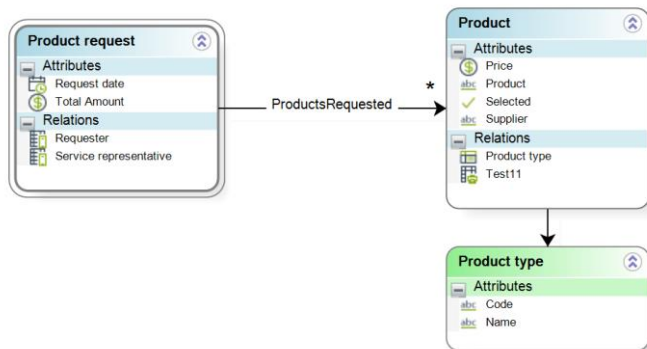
Product request
Attributes
Request date
Total Amount
Relations
Requester
Service representative

ProductsRequested
*

Product
Attributes
Price
abc Product
Selected
abc Supplier
Relations
Product type
Test11

Product type
Attributes
abc Code
abc Name